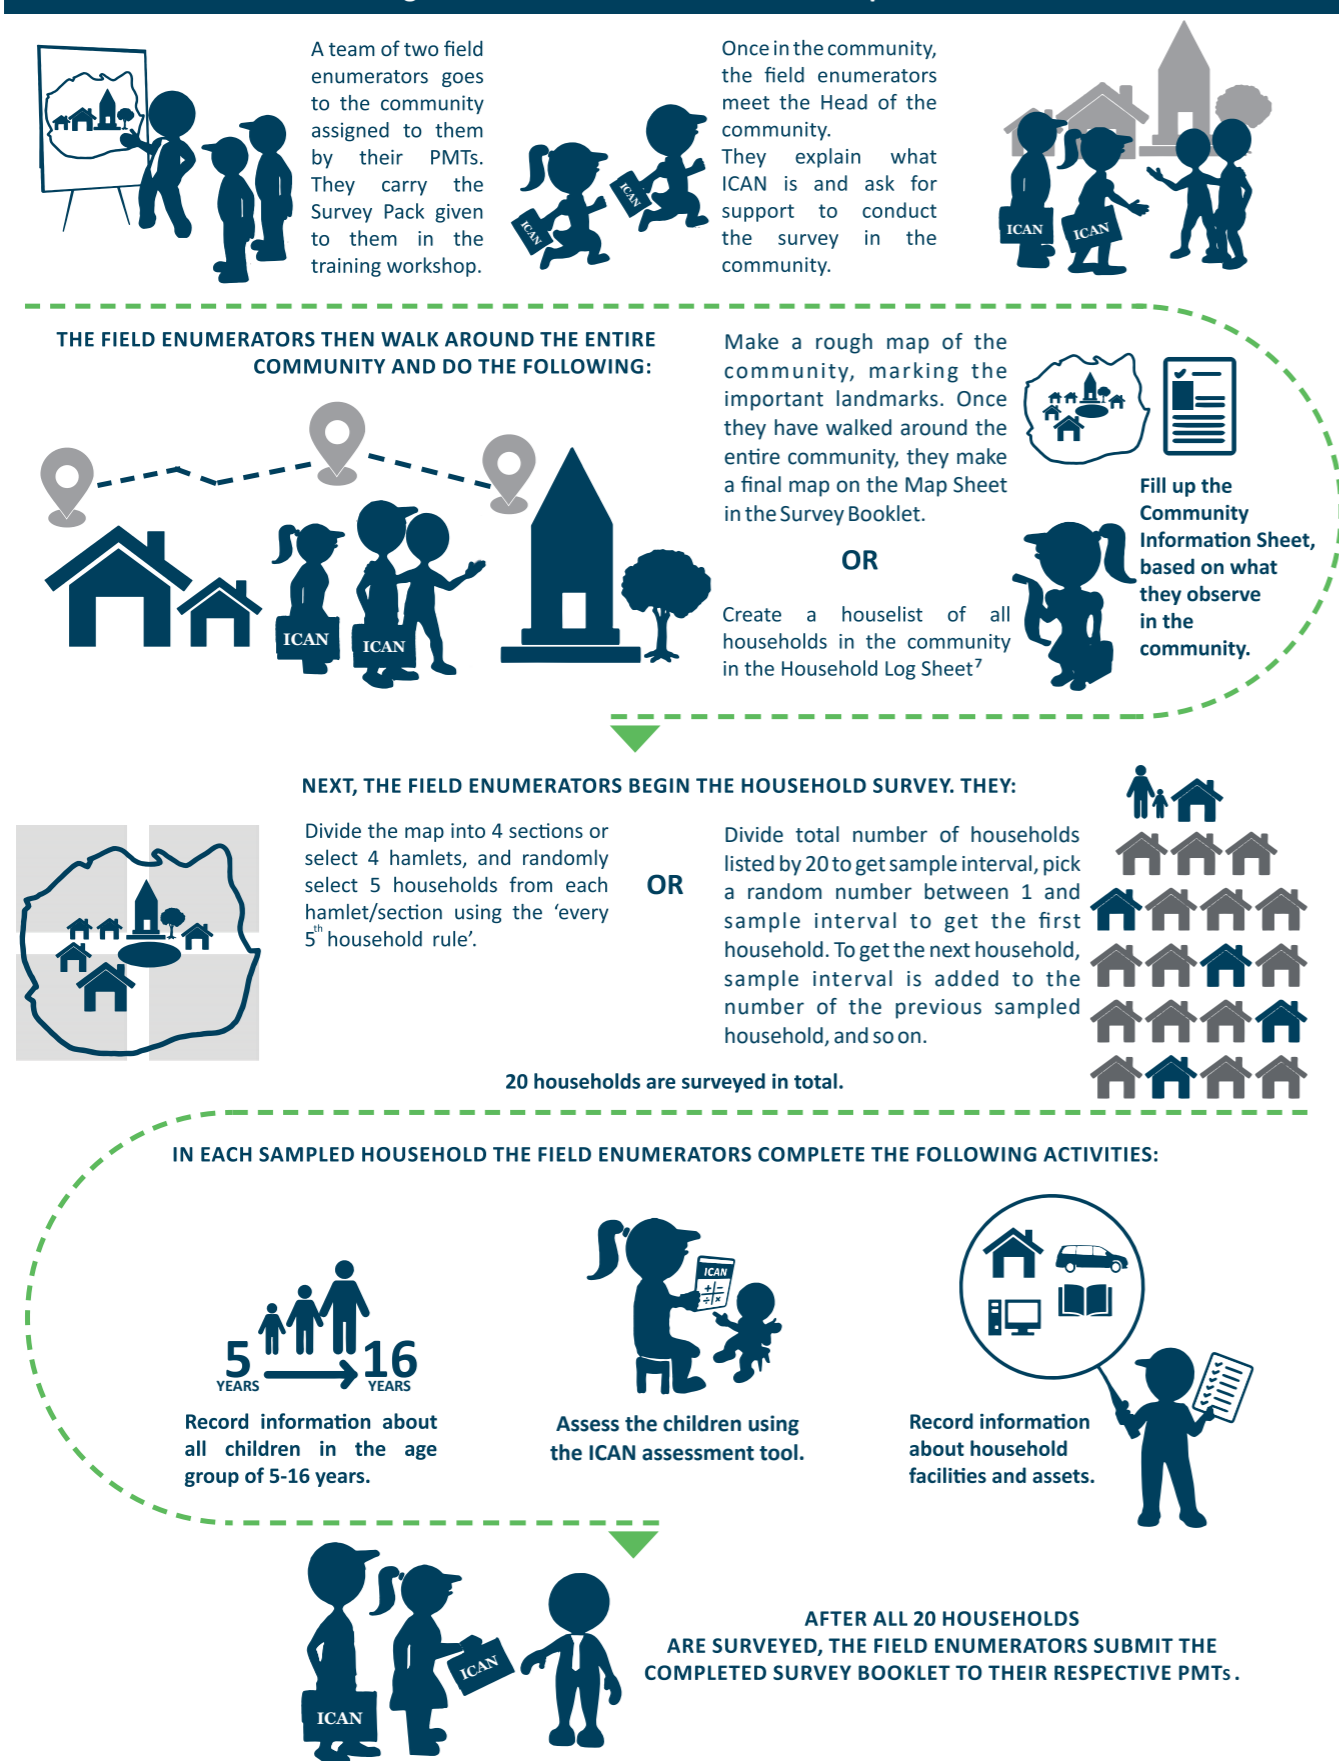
A team of two field enumerators goes to the community assigned to them by their PMTs. They carry the Survey Pack given to them in the training workshop.

ICAN

ICAN

Once in the community, the field enumerators meet the Head of the community. They explain what ICAN is and ask for support to conduct the survey in the community.

ICAN

ICAN

THE FIELD ENUMERATORS THEN WALK AROUND THE ENTIRE COMMUNITY AND DO THE FOLLOWING:

ICAN

ICAN

Make a rough map of the community, marking the important landmarks. Once they have walked around the entire community, they make a final map on the Map Sheet in the Survey Booklet.

OR

Create a houselist of all households in the community in the Household Log Sheet$^7$

Fill up the Community Information Sheet, based on what they observe in the community.

NEXT, THE FIELD ENUMERATORS BEGIN THE HOUSEHOLD SURVEY. THEY:

Divide the map into 4 sections or select 4 hamlets, and randomly select 5 households from each hamlet/section using the 'every 5$^{th}$ household rule'.

OR

Divide total number of households listed by 20 to get sample interval, pick a random number between 1 and sample interval to get the first household. To get the next household, sample interval is added to the number of the previous sampled household, and so on.

20 households are surveyed in total.

IN EACH SAMPLED HOUSEHOLD THE FIELD ENUMERATORS COMPLETE THE FOLLOWING ACTIVITIES:

5 YEARS

16 YEARS

Record information about all children in the age group of 5-16 years.

ICAN

Assess the children using the ICAN assessment tool.

Record information about household facilities and assets.

ICAN

ICAN

AFTER ALL 20 HOUSEHOLDS ARE SURVEYED, THE FIELD ENUMERATORS SUBMIT THE COMPLETED SURVEY BOOKLET TO THEIR RESPECTIVE PMTs.